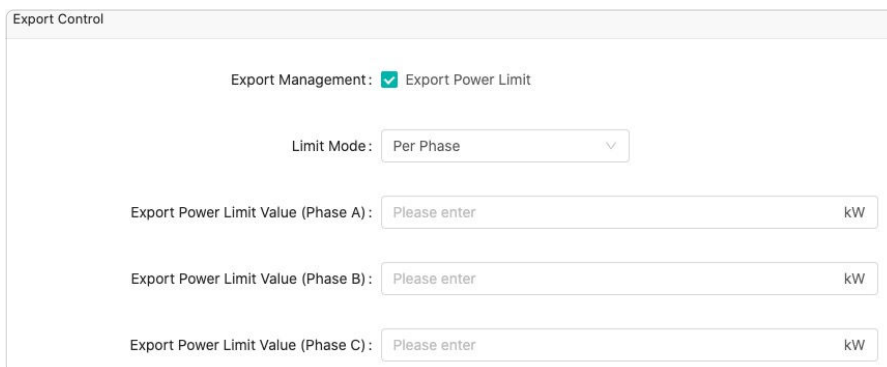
Export Control

Export Management: Export Power Limit

Limit Mode: Per Phase

Export Power Limit Value (Phase A): Please enter kW

Export Power Limit Value (Phase B): Please enter kW

Export Power Limit Value (Phase C): Please enter kW